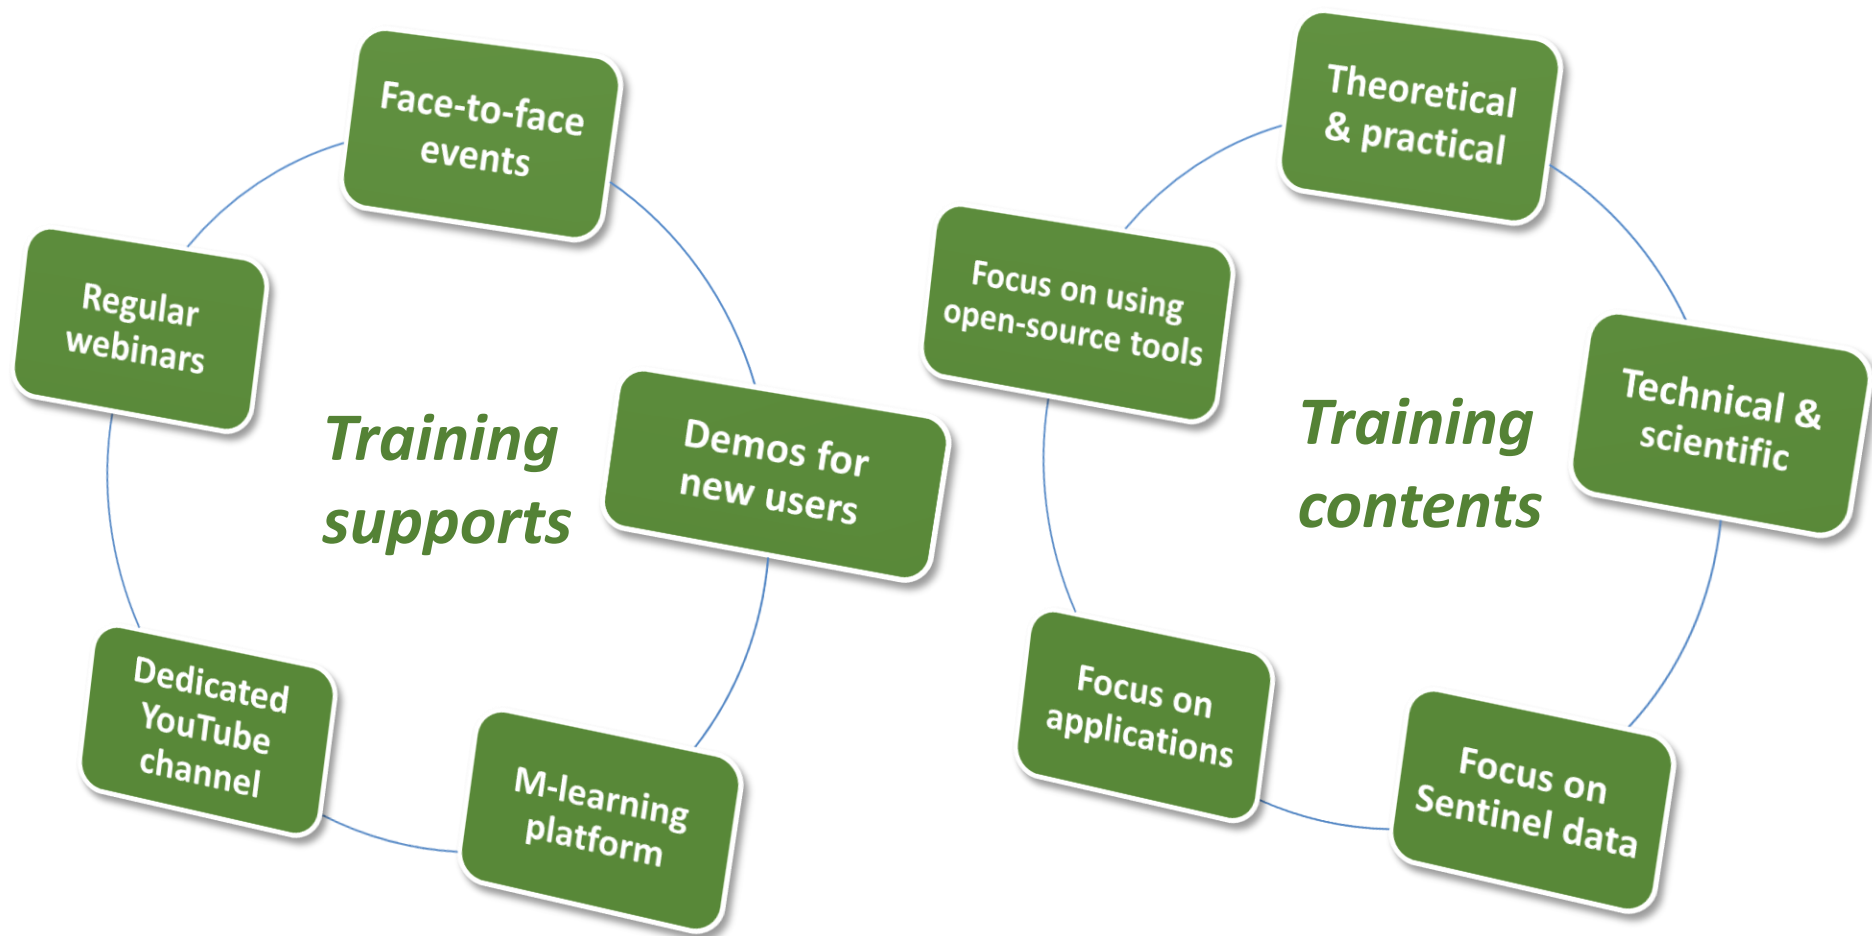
Face-to-face events

Regular webinars

Training supports

Demos for new users

Dedicated YouTube channel

M-learning platform

Theoretical & practical

Focus on using open-source tools

Training contents

Technical & scientific

Focus on applications

Focus on Sentinel data